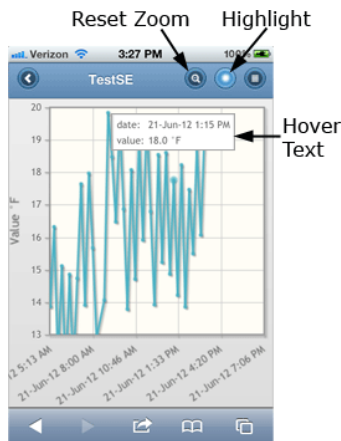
Reset Zoom
Highlight
Verizon
3:27 PM
100%
TestSE
Hover Text
date: 21-Jun-12 1:15 PM
value: 18.0 °F
Value °F
20
19
18
17
16
15
14
13
12 5:13 AM
21-Jun-12 8:00 AM
21-Jun-12 10:46 AM
21-Jun-12 1:33 PM
21-Jun-12 4:20 PM
21-Jun-12 7:06 PM